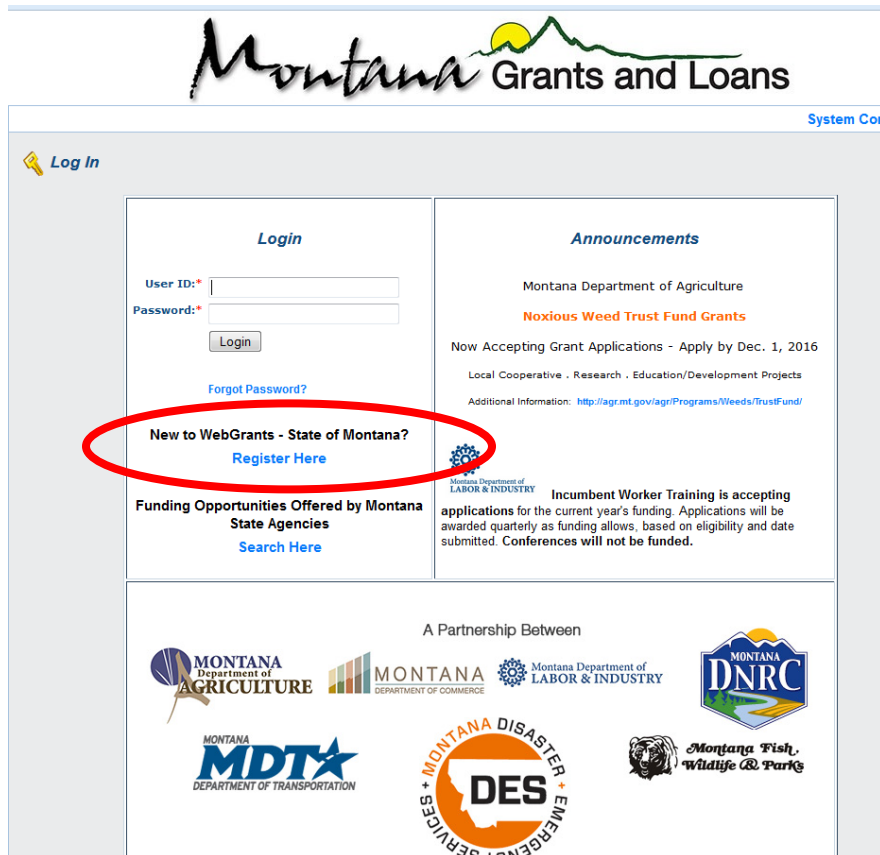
Montana Grants and Loans

System Co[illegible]

Log In

Login

User ID:*

Password:*

Login

Forgot Password?

New to WebGrants - State of Montana?

Register Here

Funding Opportunities Offered by Montana State Agencies

Search Here

Announcements

Montana Department of Agriculture

Noxious Weed Trust Fund Grants

Now Accepting Grant Applications - Apply by Dec. 1, 2016

Local Cooperative . Research . Education/Development Projects

Additional Information: http://agr.mt.gov/agr/Programs/Weeds/TrustFund/

Montana Department of LABOR & INDUSTRY

Incumbent Worker Training is accepting applications for the current year's funding. Applications will be awarded quarterly as funding allows, based on eligibility and date submitted. Conferences will not be funded.

A Partnership Between

MONTANA Department of AGRICULTURE

MONTANA DEPARTMENT OF COMMERCE

Montana Department of LABOR & INDUSTRY

MONTANA DNRC

MONTANA MDT DEPARTMENT OF TRANSPORTATION

MONTANA DISASTER DES EMERGENCY SERVICES

Montana Fish, Wildlife & Parks